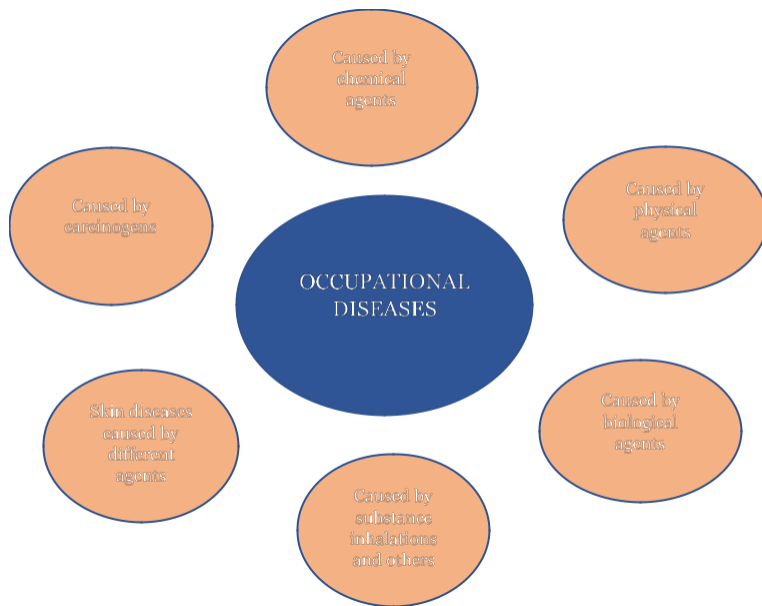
Caused by chemical agents

Caused by carcinogens

Caused by physical agents

OCCUPATIONAL DISEASES

Skin diseases caused by different agents

Caused by biological agents

Caused by substance inhalations and others